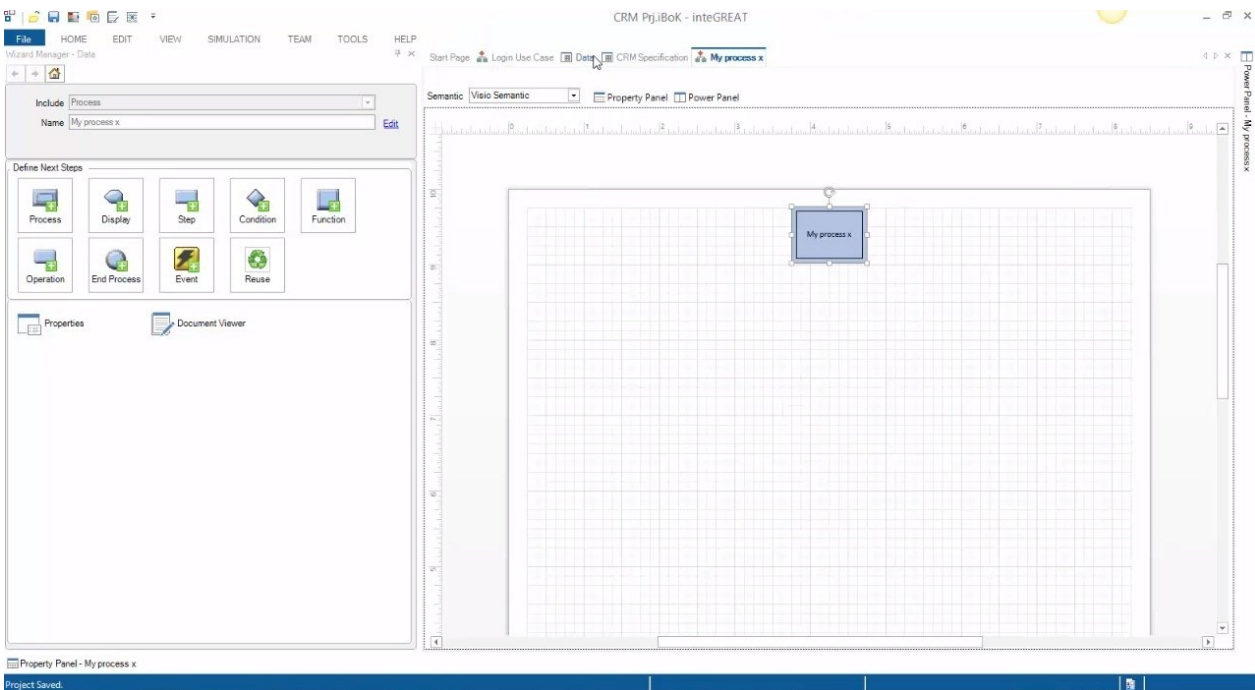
CRM Prj.iBoK - inteGREAT

File HOME EDIT VIEW SIMULATION TEAM TOOLS HELP

Wizard Manager - Data

Include Process
Name My process x Edit

Define Next Steps

Process Display Step Condition Function
Operation End Process Event Reuse

Properties Document Viewer

Start Page Login Use Case Data CRM Specification My process x

Semantic Visio Semantic Property Panel Power Panel

My process x

Power Panel - My process x

Property Panel - My process x

Project Saved.